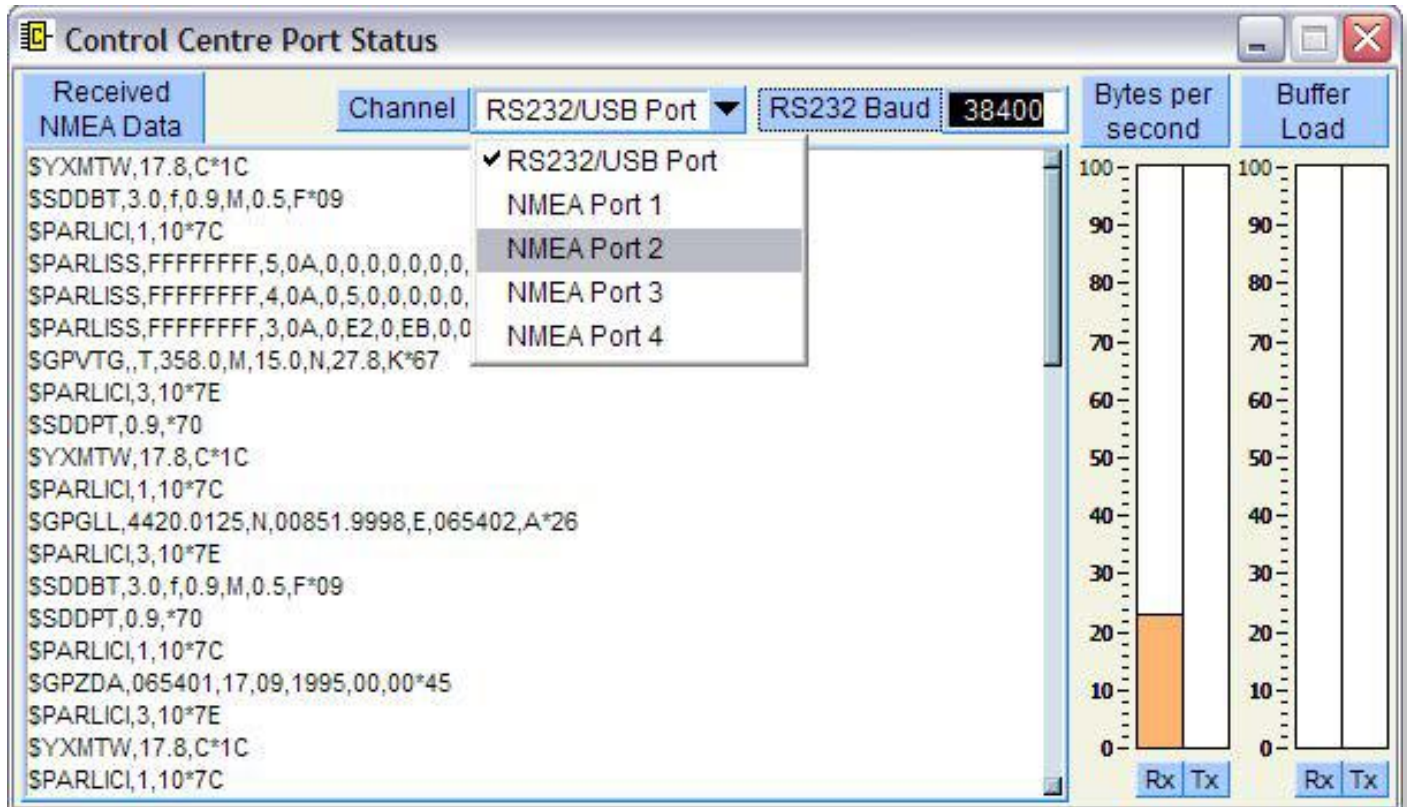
Control Centre Port Status

Received NMEA Data

Channel RS232/USB Port

RS232 Baud 38400

Bytes per second

Buffer Load

✔RS232/USB Port
NMEA Port 1
NMEA Port 2
NMEA Port 3
NMEA Port 4

$YXMTW,17.8,C*1C
$SDDBT,3.0,f,0.9,M,0.5,F*09
$PARLICI,1,10*7C
$PARLISS,FFFFFFFF,5,0A,0,0,0,0,0,0,0,
$PARLISS,FFFFFFFF,4,0A,0,5,0,0,0,0,0,
$PARLISS,FFFFFFFF,3,0A,0,E2,0,EB,0,0
$GPVTG,,T,358.0,M,15.0,N,27.8,K*67
$PARLICI,3,10*7E
$SDDPT,0.9,*70
$YXMTW,17.8,C*1C
$PARLICI,1,10*7C
$GPGLL,4420.0125,N,00851.9998,E,065402,A*26
$PARLICI,3,10*7E
$SDDBT,3.0,f,0.9,M,0.5,F*09
$SDDPT,0.9,*70
$PARLICI,1,10*7C
$GPZDA,065401,17,09,1995,00,00*45
$PARLICI,3,10*7E
$YXMTW,17.8,C*1C
$PARLICI,1,10*7C

100
90
80
70
60
50
40
30
20
10
0
Rx Tx

100
90
80
70
60
50
40
30
20
10
0
Rx Tx